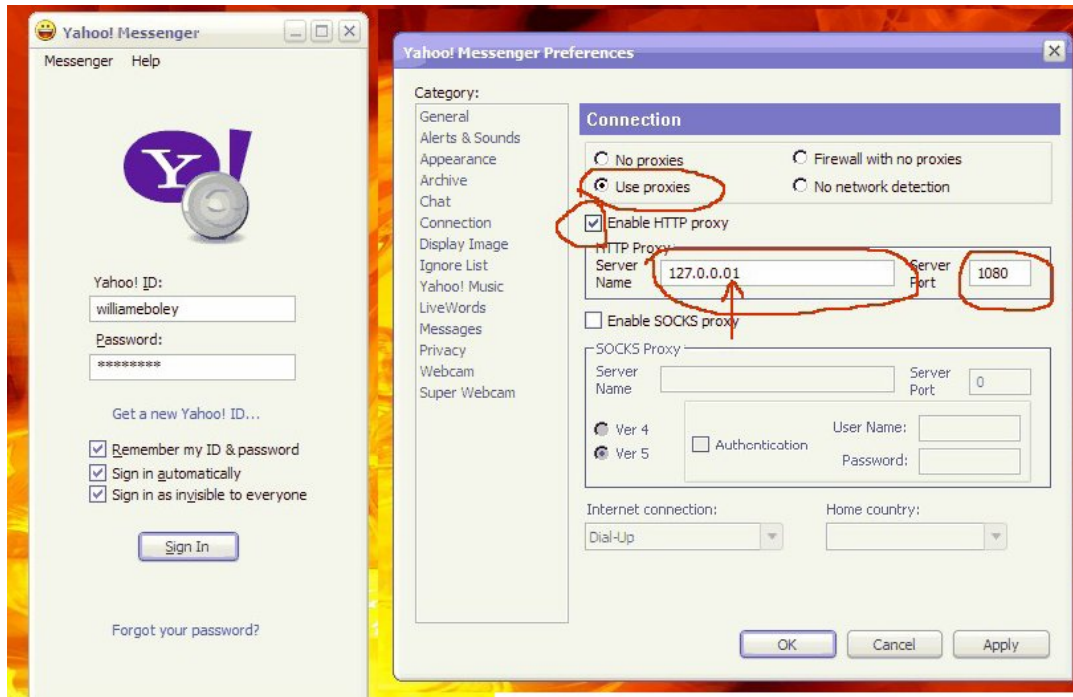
Yahoo! Messenger

Messenger Help

Y!

Yahoo! ID:
williameboley
Password:
********

Get a new Yahoo! ID...

Remember my ID & password
Sign in automatically
Sign in as invisible to everyone

Sign In

Forgot your password?

Yahoo! Messenger Preferences

Category:
General
Alerts & Sounds
Appearance
Archive
Chat
Connection
Display Image
Ignore List
Yahoo! Music
LiveWords
Messages
Privacy
Webcam
Super Webcam

Connection

No proxies
Use proxies
Firewall with no proxies
No network detection

Enable HTTP proxy
HTTP Proxy
Server Name 127.0.0.01
Server Port 1080

Enable SOCKS proxy
SOCKS Proxy
Server Name
Server Port 0
Ver 4
Ver 5
Authentication
User Name:
Password:

Internet connection:
Dial-Up
Home country:

OK Cancel Apply